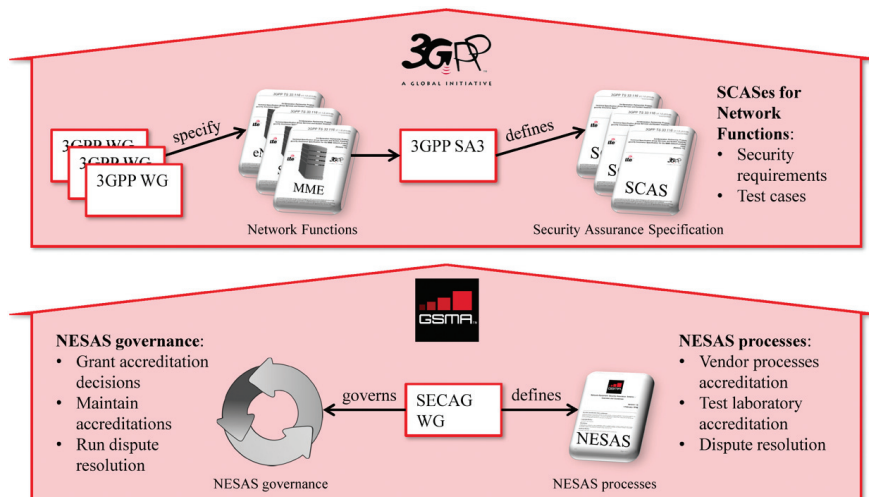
3GPP
A GLOBAL INITIATIVE

3GPP WG
3GPP WG
3GPP WG

specify

eN
MME

Network Functions

3GPP SA3

defines

S
S
SCAS

Security Assurance Specification

SCASes for Network Functions:
• Security requirements
• Test cases

GSMA

NESAS governance:
• Grant accreditation decisions
• Maintain accreditations
• Run dispute resolution

governs

SECAG WG

defines

NESAS

NESAS governance

NESAS processes

NESAS processes:
• Vendor processes accreditation
• Test laboratory accreditation
• Dispute resolution